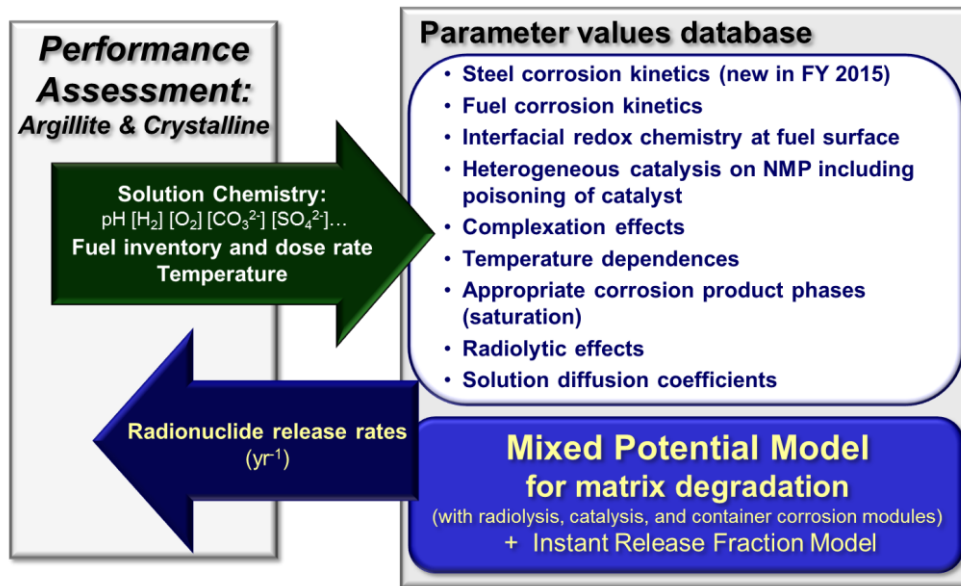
Performance Assessment:
Argillite & Crystalline

Solution Chemistry:
pH [$H_2$] [$O_2$] [$CO_3^{2-}$] [$SO_4^{2-}$]…
Fuel inventory and dose rate
Temperature

Radionuclide release rates
($yr^{-1}$)

Parameter values database

- Steel corrosion kinetics (new in FY 2015)
- Fuel corrosion kinetics
- Interfacial redox chemistry at fuel surface
- Heterogeneous catalysis on NMP including poisoning of catalyst
- Complexation effects
- Temperature dependences
- Appropriate corrosion product phases (saturation)
- Radiolytic effects
- Solution diffusion coefficients

Mixed Potential Model
for matrix degradation
(with radiolysis, catalysis, and container corrosion modules)
+ Instant Release Fraction Model